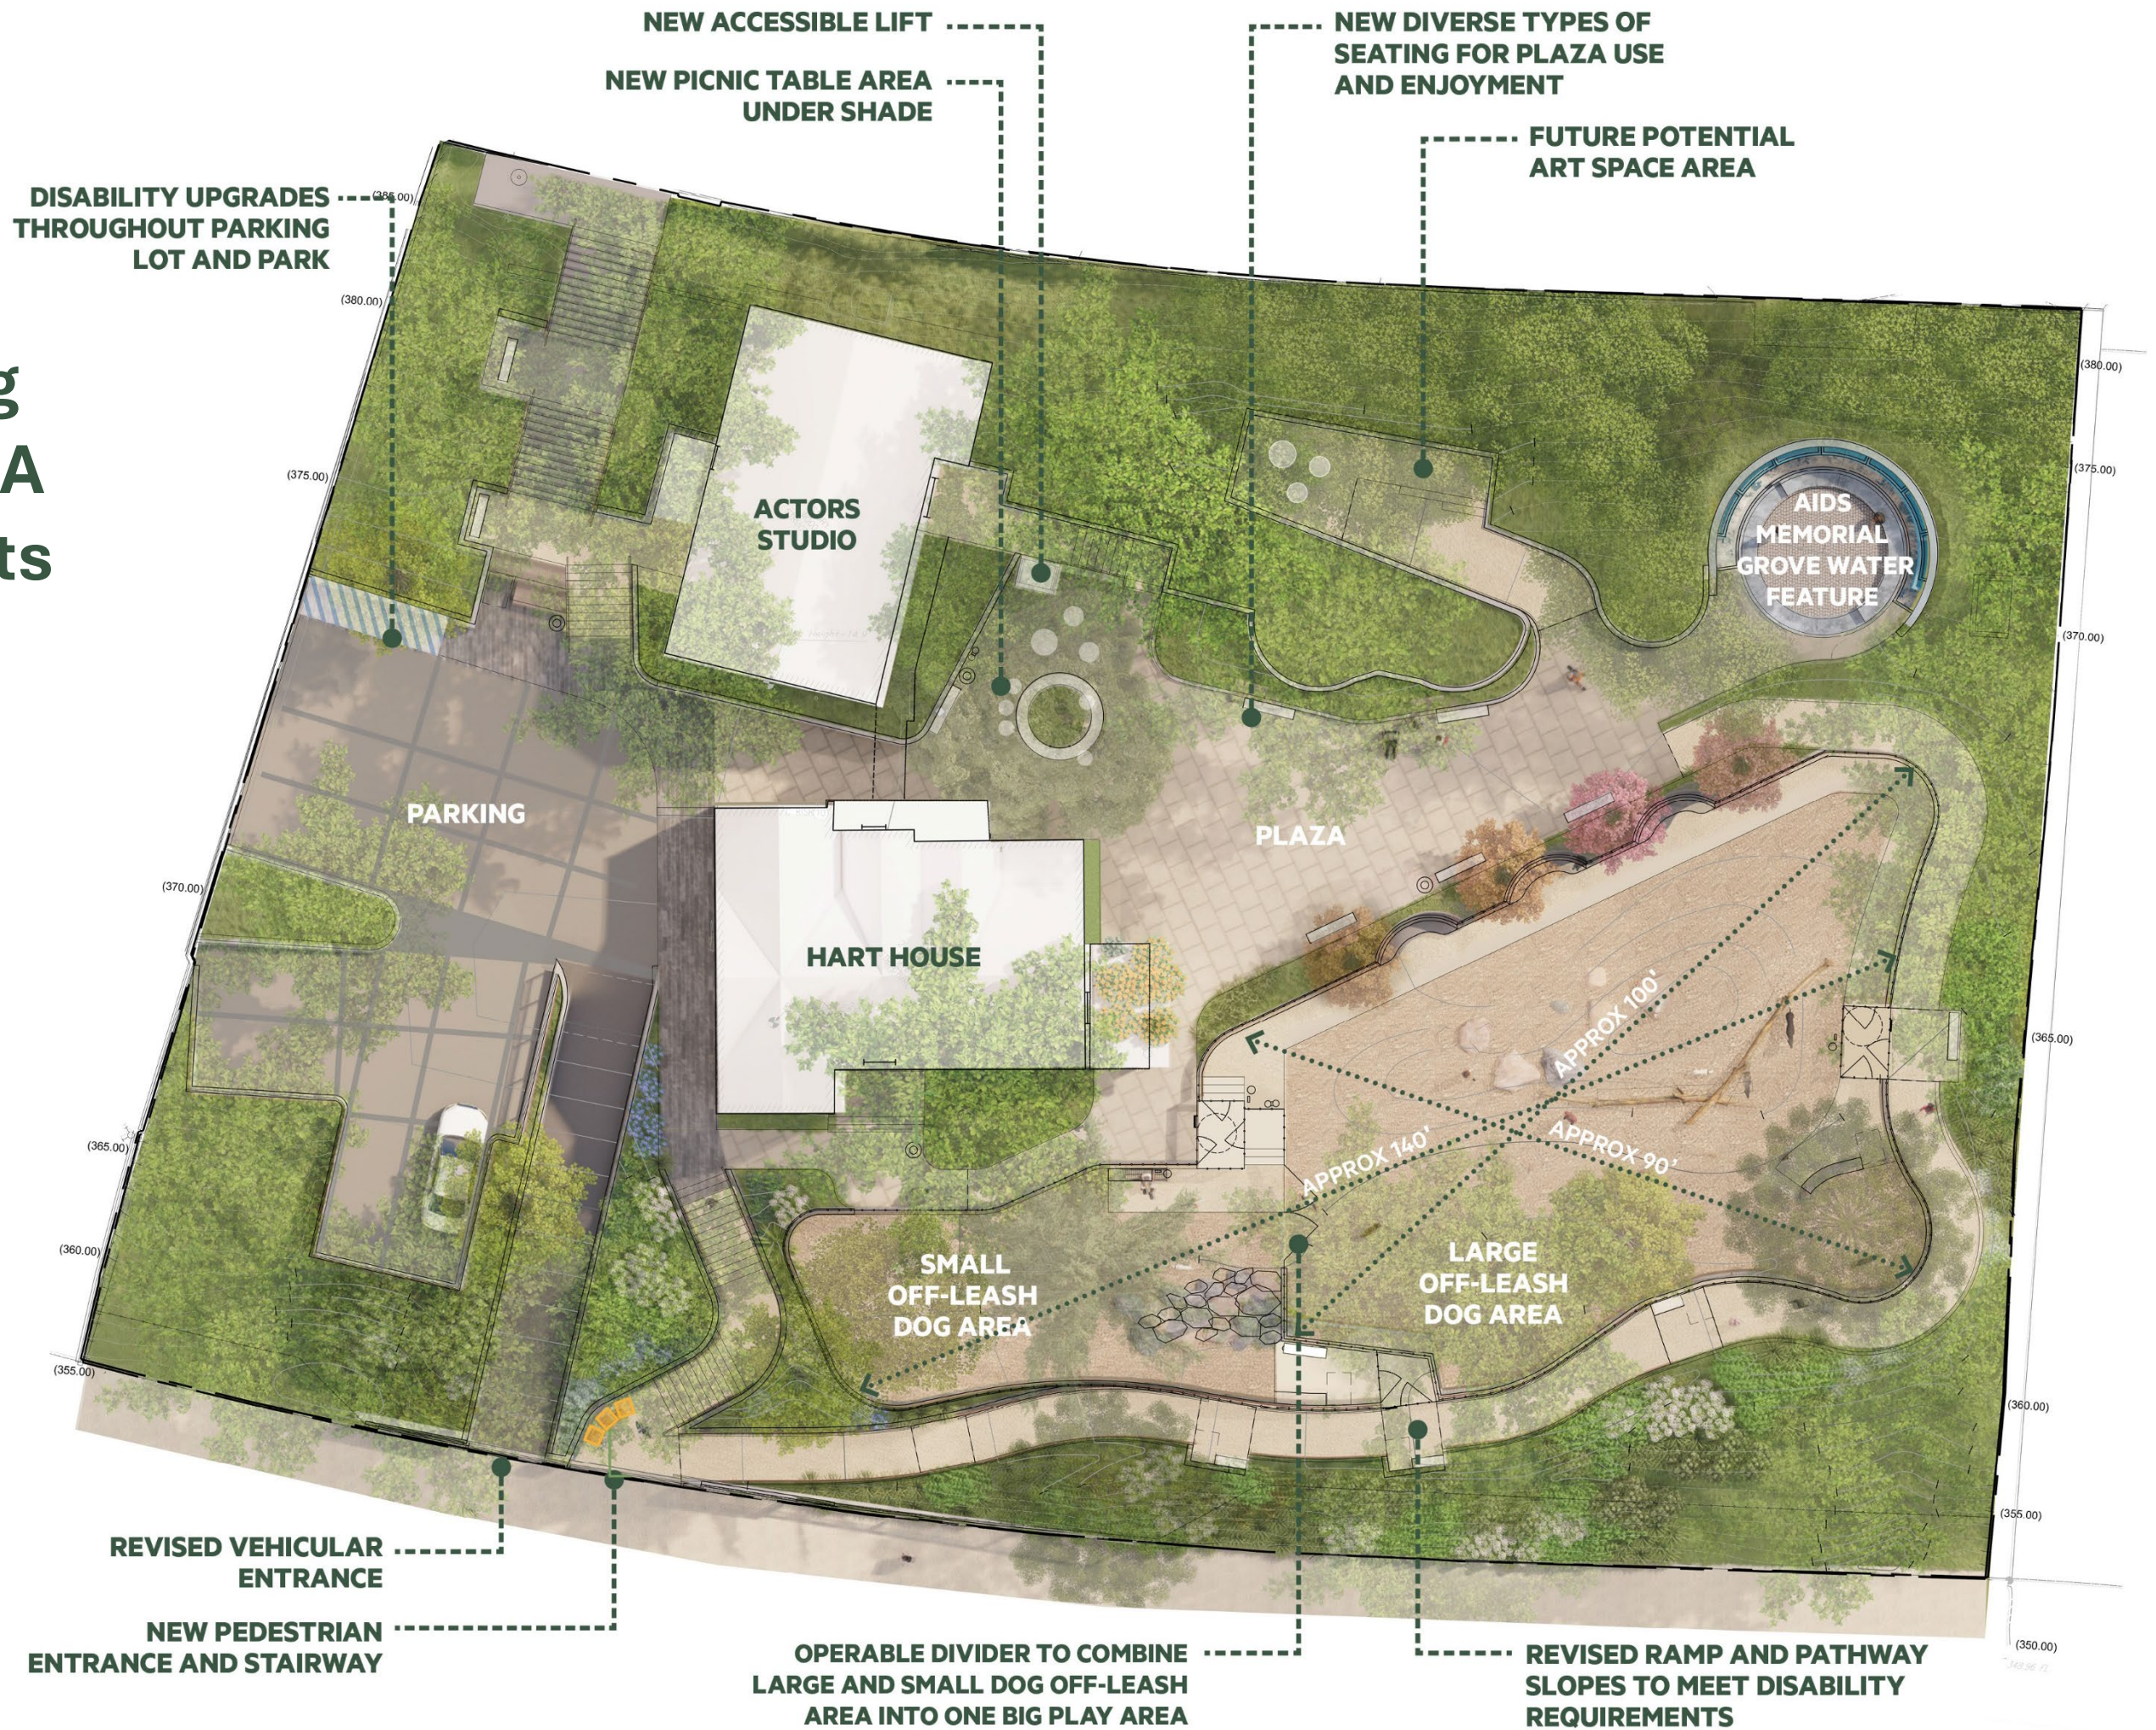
g
A
ts

NEW ACCESSIBLE LIFT

NEW PICNIC TABLE AREA UNDER SHADE

NEW DIVERSE TYPES OF SEATING FOR PLAZA USE AND ENJOYMENT

FUTURE POTENTIAL ART SPACE AREA

DISABILITY UPGRADES THROUGHOUT PARKING LOT AND PARK

(385.00)
(380.00)
(375.00)
(370.00)
(365.00)
(360.00)
(355.00)
(380.00)
(375.00)
(370.00)
(365.00)
(360.00)
(355.00)
(350.00)

ACTORS STUDIO

AIDS MEMORIAL GROVE WATER FEATURE

PARKING

PLAZA

HART HOUSE

APPROX 100'

APPROX 140'

APPROX 90'

SMALL OFF-LEASH DOG AREA

LARGE OFF-LEASH DOG AREA

REVISED VEHICULAR ENTRANCE

NEW PEDESTRIAN ENTRANCE AND STAIRWAY

OPERABLE DIVIDER TO COMBINE LARGE AND SMALL DOG OFF-LEASH AREA INTO ONE BIG PLAY AREA

REVISED RAMP AND PATHWAY SLOPES TO MEET DISABILITY REQUIREMENTS